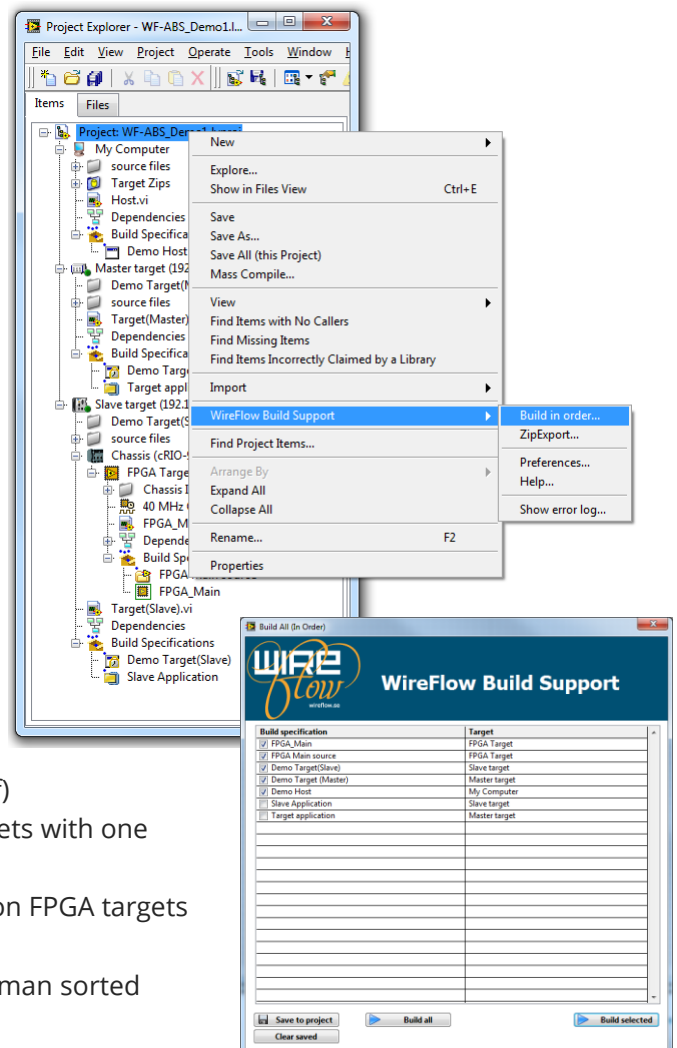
Project Explorer - WF-ABS_Demo1.l...

File Edit View Project Operate Tools Window H

Items Files

Project: WF-ABS_Dem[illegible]
My Computer
source files
Target Zips
Host.vi
Dependencies
Build Specifica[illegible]
Demo Host
Master target (192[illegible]
Demo Target(M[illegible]
source files
Target(Master)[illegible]
Dependencies
Build Specifica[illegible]
Demo Targe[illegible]
Target appl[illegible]
Slave target (192.1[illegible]
Demo Target(S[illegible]
source files
Chassis (cRIO-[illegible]
FPGA Targe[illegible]
Chassis I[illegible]
40 MHz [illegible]
FPGA_M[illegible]
Depende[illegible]
Build Sp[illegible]
FPGA_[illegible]
FPGA_Main
Target(Slave).vi
Dependencies
Build Specifications
Demo Target(Slave)
Slave Application

New
Explore...
Show in Files View Ctrl+E
Save
Save As...
Save All (this Project)
Mass Compile...
View
Find Items with No Callers
Find Missing Items
Find Items Incorrectly Claimed by a Library
Import
WireFlow Build Support
Find Project Items...
Arrange By
Expand All
Collapse All
Rename... F2
Properties

Build in order...
ZipExport...
Preferences...
Help...
Show error log...

f)
ets with one

on FPGA targets

man sorted

Build All (In Order)

WIRE flow
wireflow.se
WireFlow Build Support

| Build specification | Target |
|---|---|
| FPGA_Main | FPGA Target |
| FPGA Main source | FPGA Target |
| Demo Target(Slave) | Slave target |
| Demo Target (Master) | Master target |
| Demo Host | My Computer |
| Slave Application | Slave target |
| Target application | Master target |

Save to project
Build all
Build selected
Clear saved